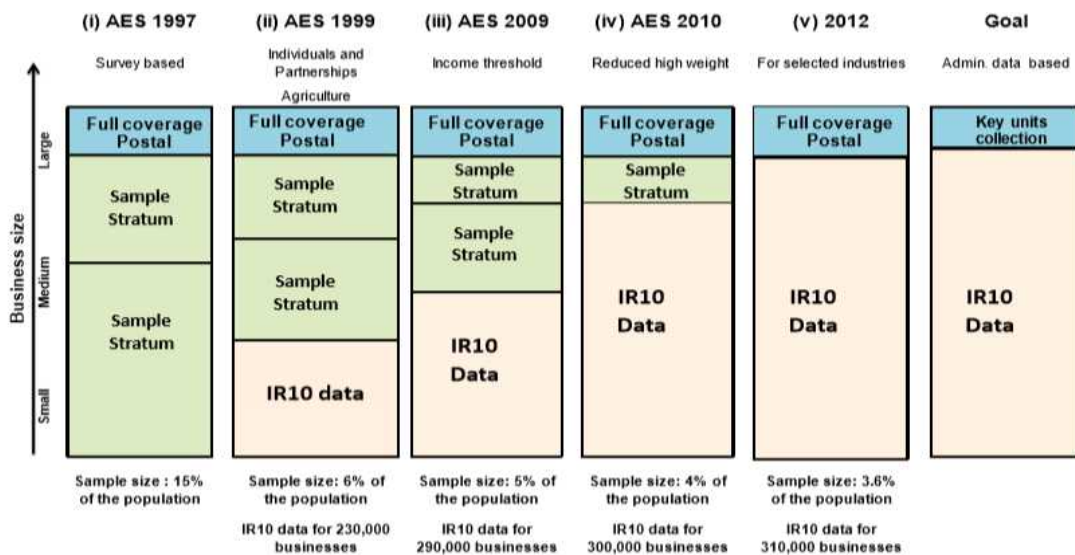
(i) AES 1997

Survey based

Full coverage Postal

Sample Stratum

Sample Stratum

Sample size : 15% of the population

(ii) AES 1999

Individuals and Partnerships

Agriculture

Full coverage Postal

Sample Stratum

Sample Stratum

IR10 data

Sample size: 6% of the population

IR10 data for 230,000 businesses

(iii) AES 2009

Income threshold

Full coverage Postal

Sample Stratum

Sample Stratum

IR10 Data

Sample size: 5% of the population

IR10 data for 290,000 businesses

(iv) AES 2010

Reduced high weight

Full coverage Postal

Sample Stratum

IR10 Data

Sample size: 4% of the population

IR10 data for 300,000 businesses

(v) 2012

For selected industries

Full coverage Postal

IR10 Data

Sample size: 3.6% of the population

IR10 data for 310,000 businesses

Goal

Admin. data based

Key units collection

IR10 Data

Business size

Large

Medium

Small